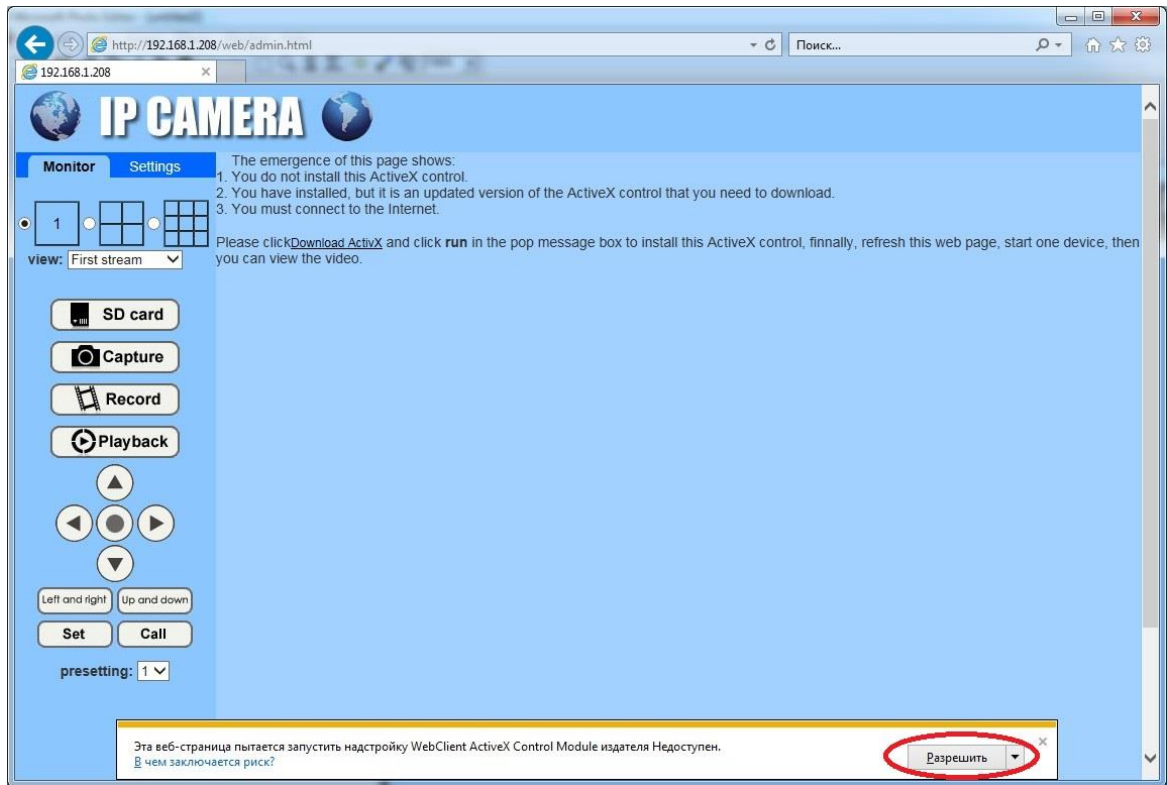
http://192.168.1.208/web/admin.html
Поиск...
192.168.1.208

IP CAMERA

Monitor Settings

1

view: First stream

SD card
Capture
Record
Playback

Left and right
Up and down
Set
Call

presetting: 1

The emergence of this page shows:
1. You do not install this ActiveX control.
2. You have installed, but it is an updated version of the ActiveX control that you need to download.
3. You must connect to the Internet.

Please clickDownload ActivX and click **run** in the pop message box to install this ActiveX control, finnally, refresh this web page, start one device, then you can view the video.

Эта веб-страница пытается запустить надстройку WebClient ActiveX Control Module издателя Недоступен.
В чем заключается риск?
Разрешить